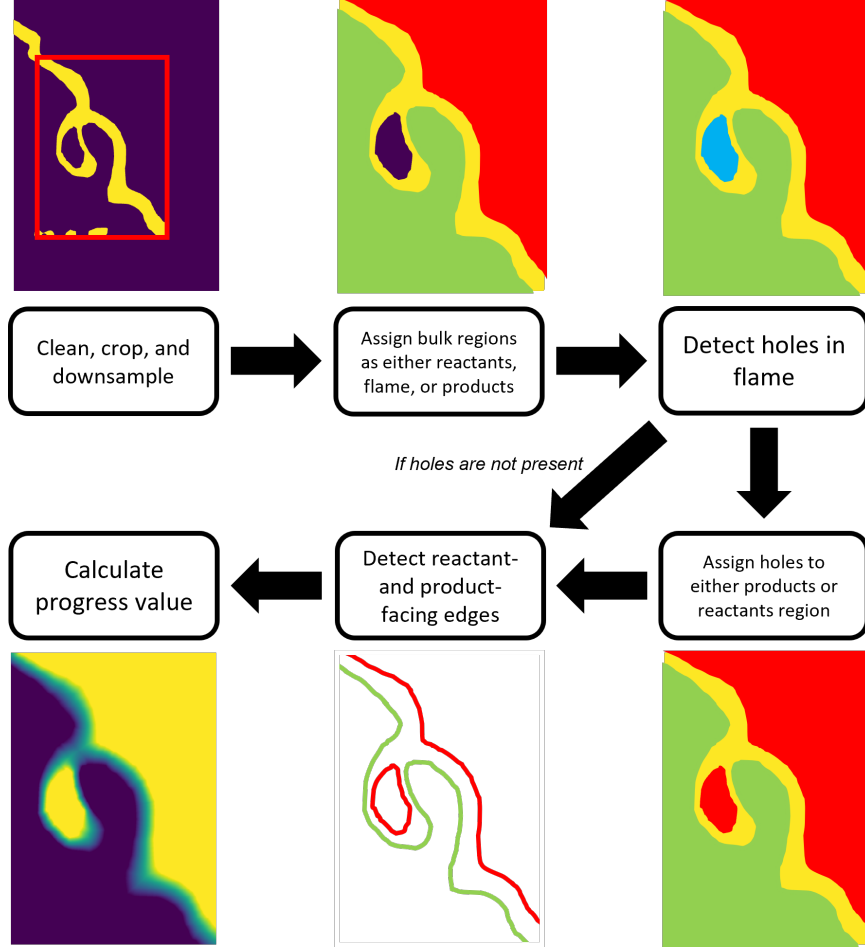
Clean, crop, and downsample

Assign bulk regions as either reactants, flame, or products

Detect holes in flame

If holes are not present

Calculate progress value

Detect reactant- and product-facing edges

Assign holes to either products or reactants region